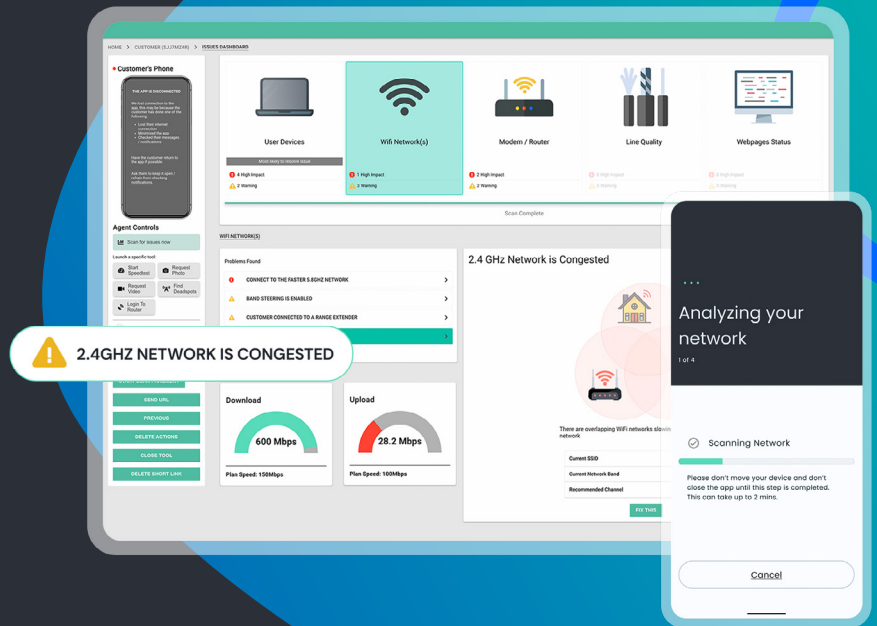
HOME > CUSTOMER (3JJYMZ46) > ISSUES DASHBOARD

Customer's Phone

THE APP IS DISCONNECTED

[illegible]

Agent Controls

Scan for issues now

Launch a specific tool:

Start Speedtest

Request Photo

Request Video

Find Deadspots

Login To Router

User Devices

Most likely to resolve issue

4 High Impact

2 Warning

Wifi Network(s)

1 High Impact

2 Warning

Modem / Router

2 High Impact

2 Warning

Line Quality

0 High Impact

0 Warning

Webpages Status

0 High Impact

0 Warning

Scan Complete

WIFI NETWORK(S)

Problems Found

CONNECT TO THE FASTER 5.0GHZ NETWORK

BAND STEERING IS ENABLED

CUSTOMER CONNECTED TO A RANGE EXTENDER

2.4GHZ NETWORK IS CONGESTED

SEND URL

PREVIOUS

DELETE ACTIONS

CLOSE TOOL

DELETE SHORT LINK

Download

600 Mbps

Plan Speed: 150Mbps

Upload

28.2 Mbps

Plan Speed: 100Mbps

2.4 GHz Network is Congested

There are overlapping WiFi networks slowin network

Current SSID

Current Network Band

Recommended Channel

FIX THIS

Analyzing your network

1 of 4

Scanning Network

Please don't move your device and don't close the app until this step is completed. This can take up to 2 mins.

Cancel